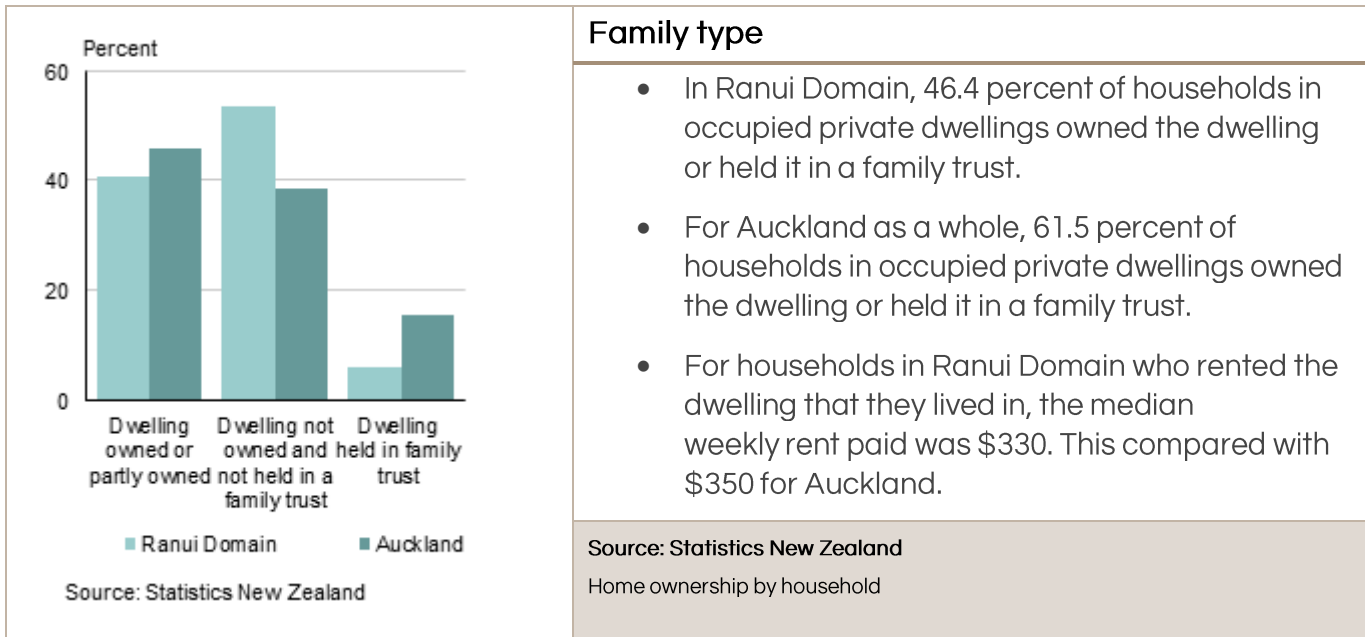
Percent

60

40

20

0

Dwelling owned or partly owned

Dwelling not owned and not held in a family trust

Dwelling held in family trust

Ranui Domain

Auckland

Source: Statistics New Zealand

Family type

- In Ranui Domain, 46.4 percent of households in occupied private dwellings owned the dwelling or held it in a family trust.
- For Auckland as a whole, 61.5 percent of households in occupied private dwellings owned the dwelling or held it in a family trust.
- For households in Ranui Domain who rented the dwelling that they lived in, the median weekly rent paid was \$330. This compared with \$350 for Auckland.

Source: Statistics New Zealand

Home ownership by household